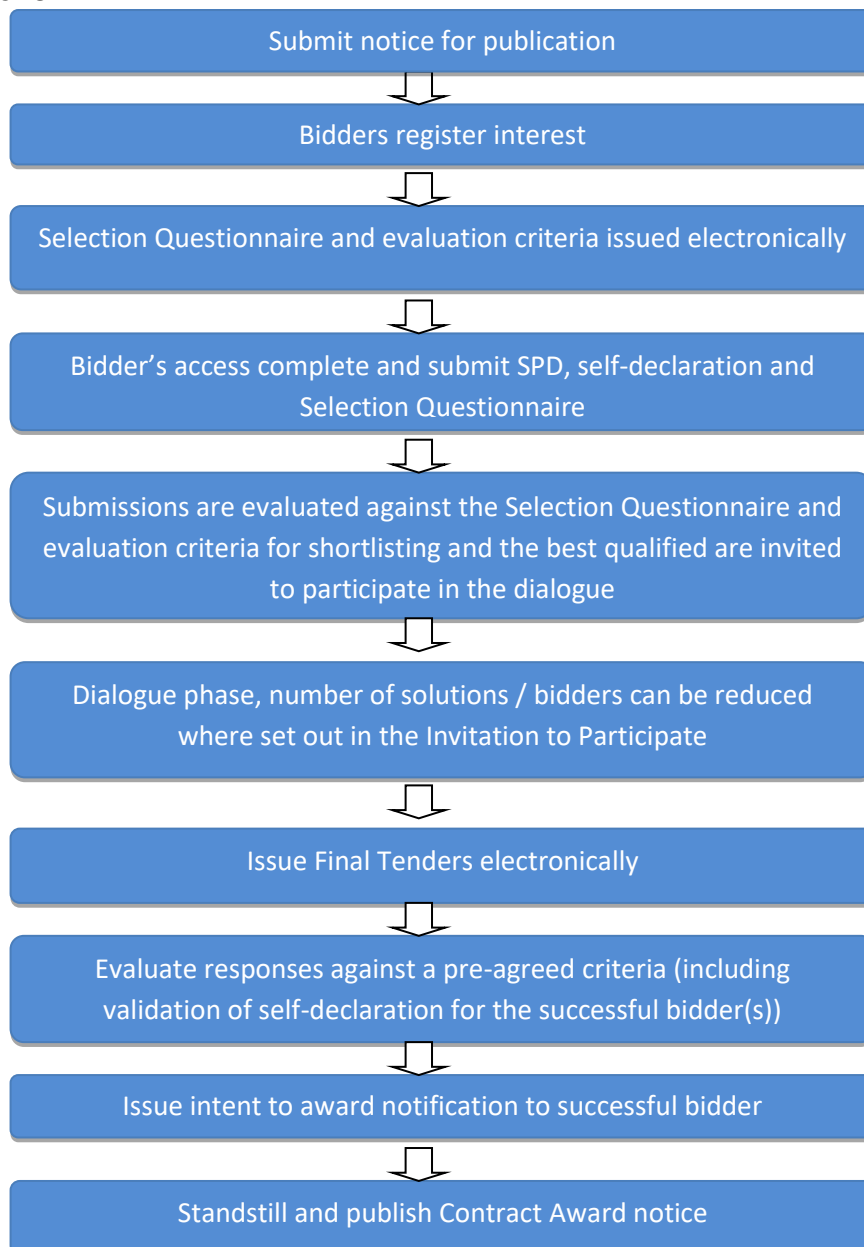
Submit notice for publication

Bidders register interest

Selection Questionnaire and evaluation criteria issued electronically

Bidder’s access complete and submit SPD, self-declaration and Selection Questionnaire

Submissions are evaluated against the Selection Questionnaire and evaluation criteria for shortlisting and the best qualified are invited to participate in the dialogue

Dialogue phase, number of solutions / bidders can be reduced where set out in the Invitation to Participate

Issue Final Tenders electronically

Evaluate responses against a pre-agreed criteria (including validation of self-declaration for the successful bidder(s))

Issue intent to award notification to successful bidder

Standstill and publish Contract Award notice